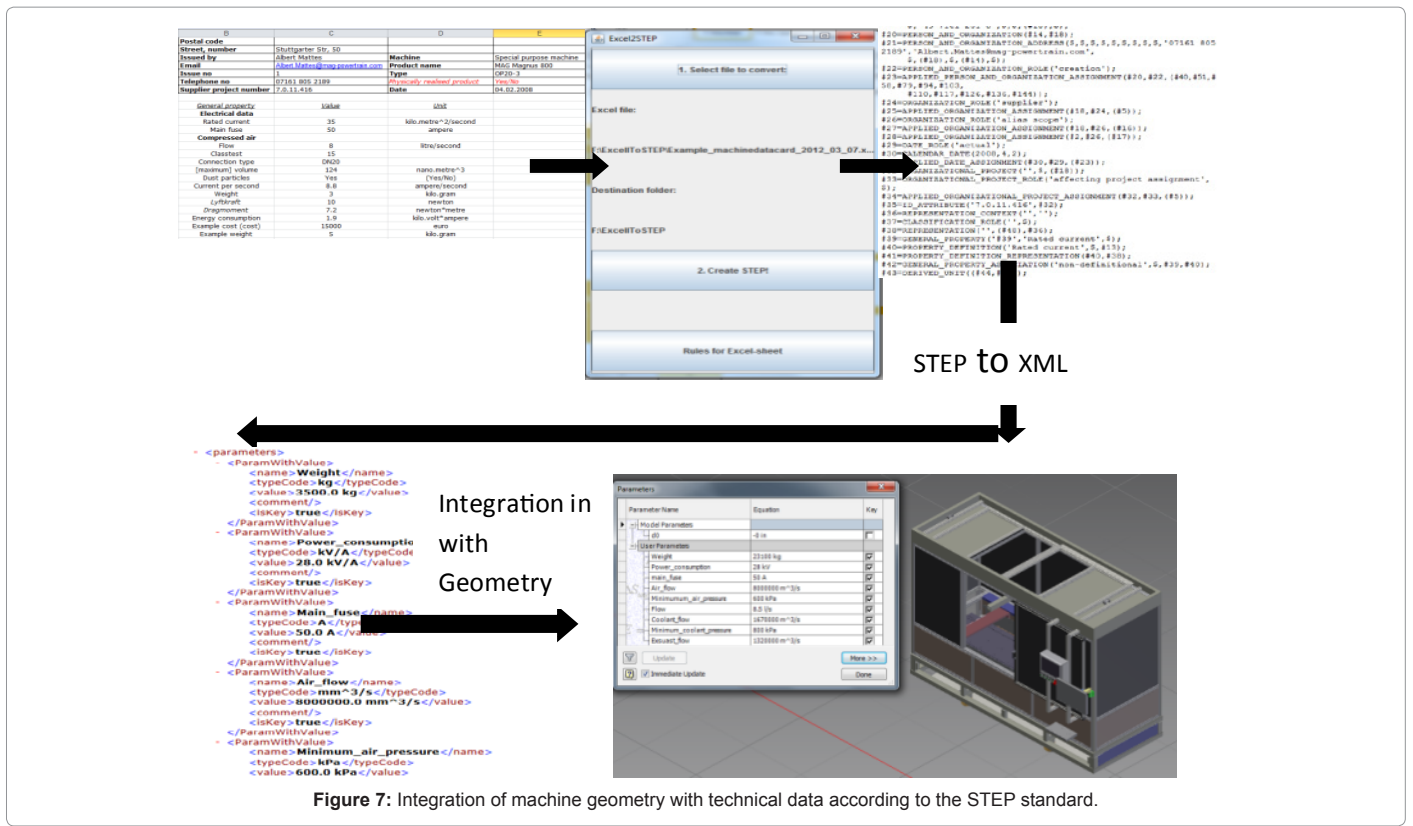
| B | C | D | E |
|---|---|---|---|
| Postal code | | | |
| Street, number | Stuttgarter Str. 50 | | |
| Issued by | Albert Mattes | Machine | Special purpose machine |
| Email | Albert.Mattes@mag.powertrain.com | Product name | MAG Magnus 800 |
| Issue no | 1 | Type | OP20-3 |
| Telephone no | 07161 805 2189 | Physically realised product | Yes/No |
| Supplier project number | 7.0.11.416 | Date | 04.02.2008 |

| General property | Value | Unit |
|---|---|---|
| Electrical data | | |
| Rated current | 35 | kilo.metre^2/second |
| Main fuse | 50 | ampere |
| Compressed air | | |
| Flow | 8 | litre/second |
| Classtest | 15 | |
| Connection type | DN20 | |
| [maximum] volume | 124 | nano.metre^3 |
| Dust particles | Yes | (Yes/No) |
| Current per second | 8.8 | ampere/second |
| Weight | 3 | kilo.gram |
| Lyftkraft | 10 | newton |
| Dragmoment | 7.2 | newton*metre |
| Energy consumption | 1.9 | kilo.volt*ampere |
| Example cost (cost) | 15000 | euro |
| Example weight | 5 | kilo.gram |

Excel2STEP

1. Select file to convert:

Excel file:

F:\ExcelToSTEP\Example_machinedatacard_2012_03_07.x...

Destination folder:

F:\ExcelToSTEP

2. Create STEP!

Rules for Excel-sheet

#20=PERSON_AND_ORGANIZATION(#14,#18);
#21=PERSON_AND_ORGANIZATION_ADDRESS($,$,$,$,$,$,$,$,$,'07161 805 2189','Albert.Mattes@mag-powertrain.com', $,(#18),(#14),$);
#22=PERSON_AND_ORGANIZATION_ROLE('creation');
#23=APPLIED_PERSON_AND_ORGANIZATION_ASSIGNMENT(#20,#22,(#40,#51,#58,#79,#94,#103, #110,#117,#126,#136,#144));
#24=ORGANIZATION_ROLE('supplier');
#25=APPLIED_ORGANIZATION_ASSIGNMENT(#18,#24,(#5));
#26=ORGANIZATION_ROLE('alias scope');
#27=APPLIED_ORGANIZATION_ASSIGNMENT(#18,#26,(#16));
#28=APPLIED_ORGANIZATION_ASSIGNMENT(#2,#26,(#17));
#29=DATE_ROLE('actual');
#30=CALENDAR_DATE(2008,4,2);
#31=APPLIED_DATE_ASSIGNMENT(#30,#29,(#23));
#32=ORGANIZATIONAL_PROJECT('',$,(#18));
#33=ORGANIZATIONAL_PROJECT_ROLE('affecting project assignment',$);
#34=APPLIED_ORGANIZATIONAL_PROJECT_ASSIGNMENT(#32,#33,(#5));
#35=ID_ATTRIBUTE('7.0.11.416',#32);
#36=REPRESENTATION_CONTEXT('','');
#37=CLASSIFICATION_ROLE('',$);
#38=REPRESENTATION('',(#48),#36);
#39=GENERAL_PROPERTY('#39','Rated current',$);
#40=PROPERTY_DEFINITION('Rated current',$,#53);
#41=PROPERTY_DEFINITION_REPRESENTATION(#40,#38);
#42=GENERAL_PROPERTY_ASSOCIATION('non-definitional',$,#39,#40);
#43=DERIVED_UNIT((#44,#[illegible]));

STEP to XML

- <parameters>
- <ParamWithValue>
<name>Weight</name>
<typeCode>kg</typeCode>
<value>3500.0 kg</value>
<comment/>
<isKey>true</isKey>
</ParamWithValue>
- <ParamWithValue>
<name>Power_consumptio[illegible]
<typeCode>kV/A</typeCode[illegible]
<value>28.0 kV/A</value>
<comment/>
<isKey>true</isKey>
</ParamWithValue>
- <ParamWithValue>
<name>Main_fuse</name>
<typeCode>A</type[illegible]
<value>50.0 A</value>
<comment/>
<isKey>true</isKey>
</ParamWithValue>
- <ParamWithValue>
<name>Air_flow</name>
<typeCode>mm^3/s</typeCode>
<value>8000000.0 mm^3/s</value>
<comment/>
<isKey>true</isKey>
</ParamWithValue>
- <ParamWithValue>
<name>Minimum_air_pressure</name>
<typeCode>kPa</typeCode>
<value>600.0 kPa</value>

Integration in with Geometry

Parameters

| Parameter Name | Equation | Key |
|---|---|---|
| Model Parameters | | |
| d0 | -0 in | |
| User Parameters | | |
| Weight | 23100 kg | |
| Power_consumption | 28 kV | |
| main_fuse | 50 A | |
| Air_flow | 8000000 m^3/s | |
| Minimum_air_pressure | 600 kPa | |
| Flow | 8.0 l/s | |
| Coolant_flow | 1670000 m^3/s | |
| Minimum_coolant_pressure | 800 kPa | |
| Exhaust_flow | 1320000 m^3/s | |

Update
Immediate Update
More >>
Done

Figure 7: Integration of machine geometry with technical data according to the STEP standard.